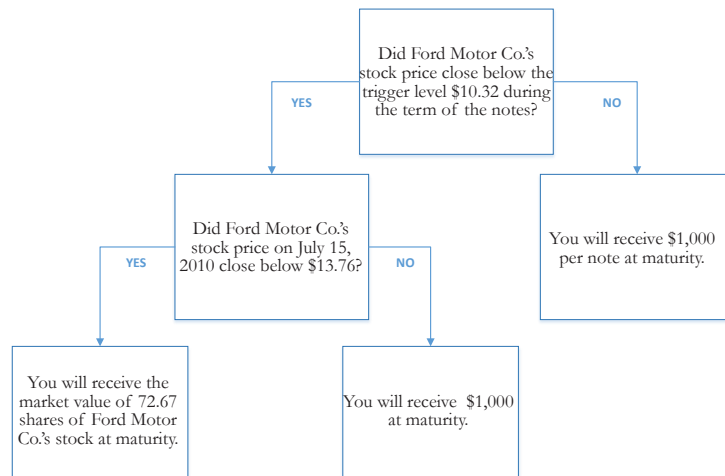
Did Ford Motor Co.'s stock price close below the trigger level $10.32 during the term of the notes?

YES

NO

Did Ford Motor Co.'s stock price on July 15, 2010 close below $13.76?

You will receive $1,000 per note at maturity.

YES

NO

You will receive the market value of 72.67 shares of Ford Motor Co.'s stock at maturity.

You will receive $1,000 at maturity.